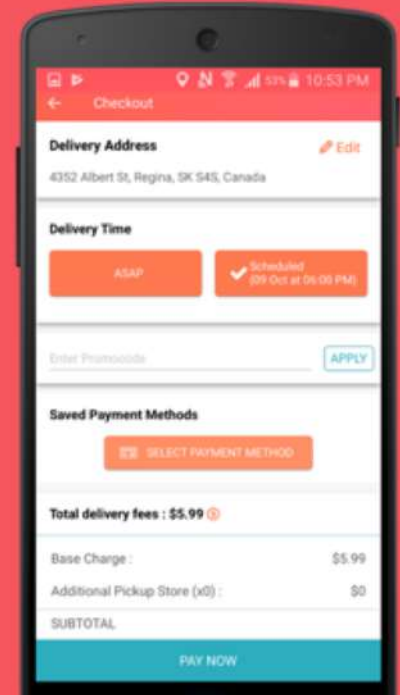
53% 10:53 PM

Checkout

Delivery Address

Edit

4352 Albert St, Regina, SK S4S, Canada

Delivery Time

ASAP

Scheduled (09 Oct at 06:00 PM)

Enter Promocode

APPLY

Saved Payment Methods

SELECT PAYMENT METHOD

Total delivery fees : $5.99

Base Charge :

$5.99

Additional Pickup Store (x0) :

$0

SUBTOTAL

PAY NOW